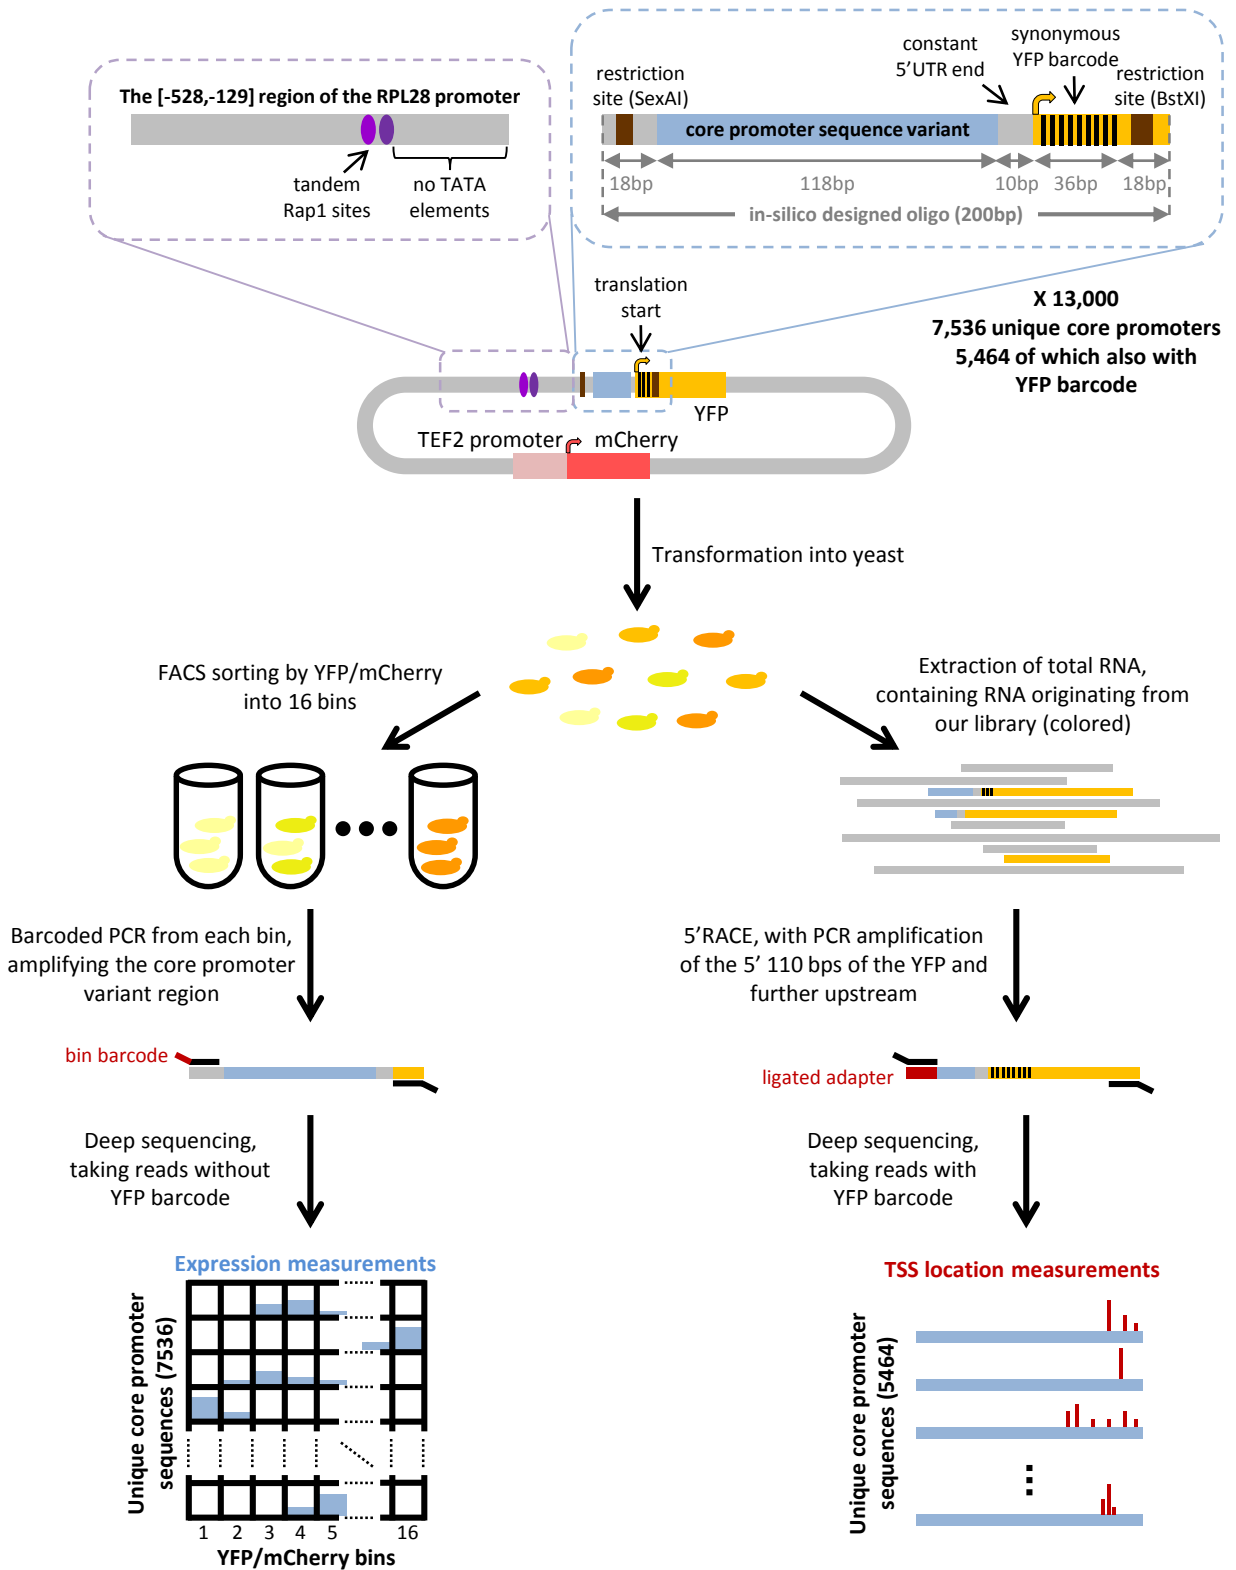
The [-528,-129] region of the RPL28 promoter

tandem Rap1 sites

no TATA elements

restriction site (SexAI)

constant 5'UTR end

synonymous YFP barcode

restriction site (BstXI)

core promoter sequence variant

18bp

118bp

10bp

36bp

18bp

in-silico designed oligo (200bp)

translation start

X 13,000
7,536 unique core promoters
5,464 of which also with YFP barcode

YFP

TEF2 promoter

mCherry

Transformation into yeast

FACS sorting by YFP/mCherry into 16 bins

Extraction of total RNA, containing RNA originating from our library (colored)

Barcoded PCR from each bin, amplifying the core promoter variant region

5'RACE, with PCR amplification of the 5' 110 bps of the YFP and further upstream

bin barcode

ligated adapter

Deep sequencing, taking reads without YFP barcode

Deep sequencing, taking reads with YFP barcode

Expression measurements

Unique core promoter sequences (7536)

1 2 3 4 5 16

YFP/mCherry bins

TSS location measurements

Unique core promoter sequences (5464)